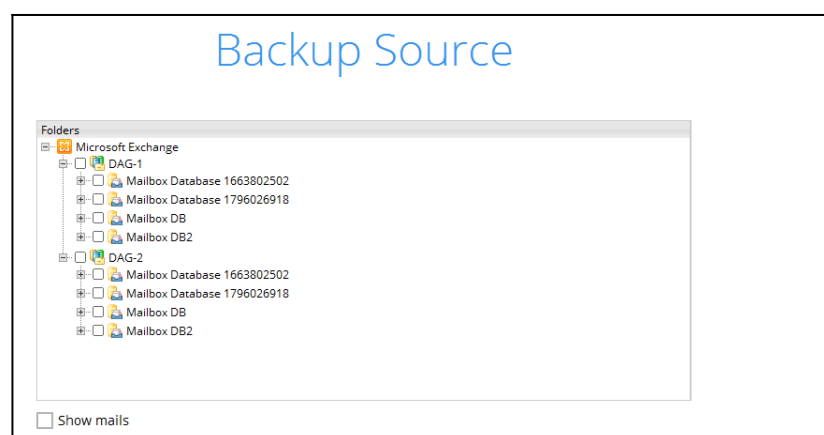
Backup Source

Folders
Microsoft Exchange
DAG-1
Mailbox Database 1663802502
Mailbox Database 1796026918
Mailbox DB
Mailbox DB2
DAG-2
Mailbox Database 1663802502
Mailbox Database 1796026918
Mailbox DB
Mailbox DB2

Show mails